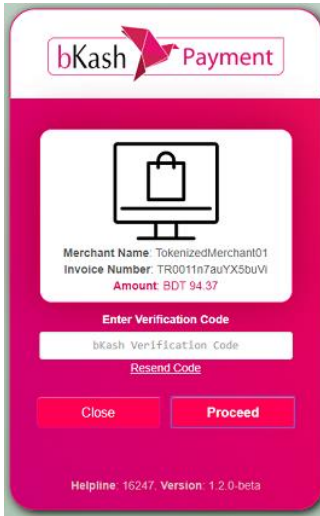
bKash Payment

Merchant Name: TokenizedMerchant01
Invoice Number: TR0011n7auYX5buVi
Amount: BDT 94.37

Enter Verification Code

bKash Verification Code

Resend Code

Close

Proceed

Helpline: 16247, Version: 1.2.0-beta